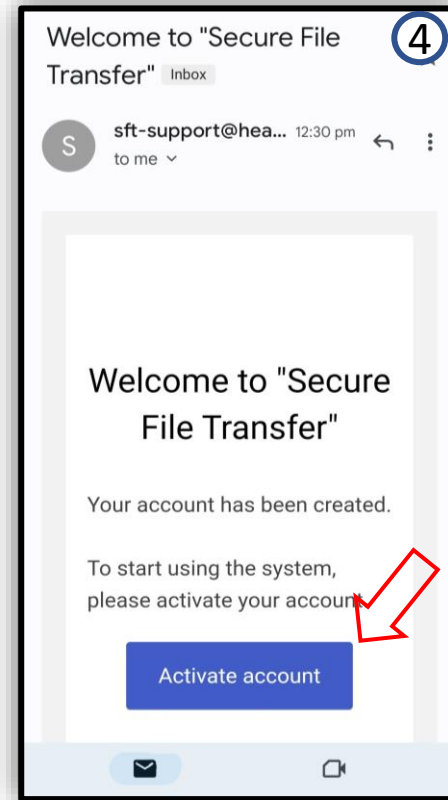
Welcome to "Secure File Transfer" Inbox

4

S

sft-support@hea... 12:30 pm

to me

Welcome to "Secure File Transfer"

Your account has been created.

To start using the system, please activate your account.

Activate account